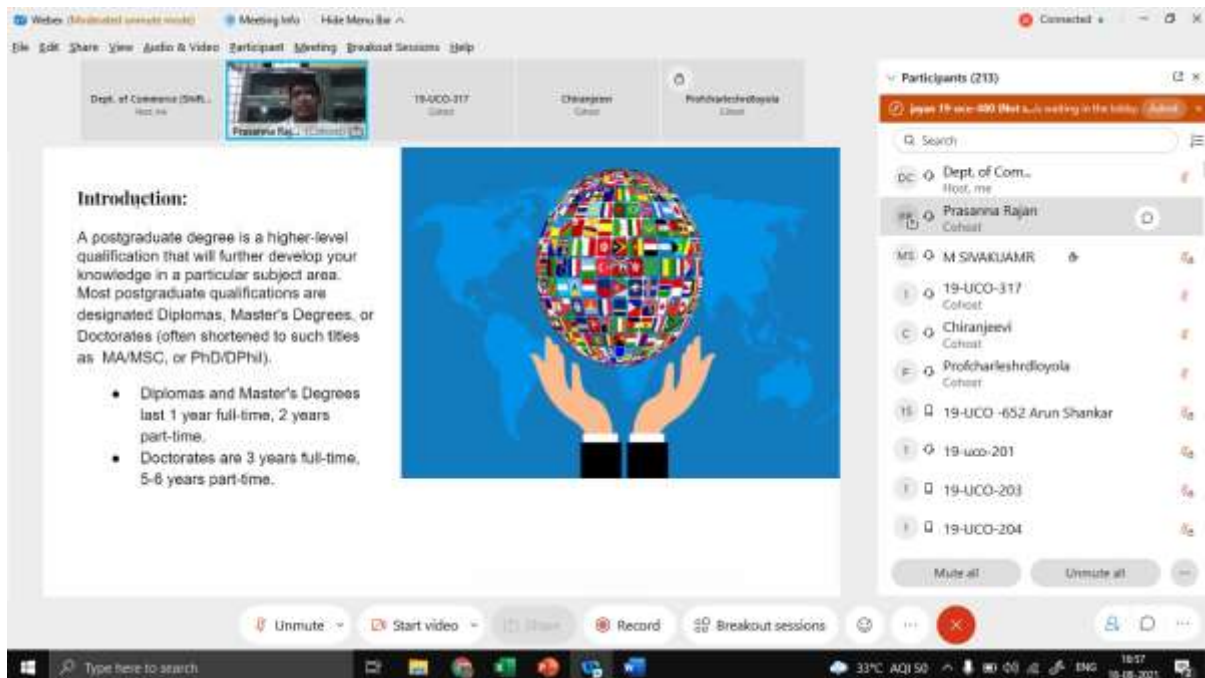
Webex (Moderated unmute mode) Meeting Info Hide Menu Bar ^

Connected

File Edit Share View Audio & Video Participant Meeting Breakout Sessions Help

Dept. of Commerce (Shift... Host, me

Prasanna Raj... (Cohost)

19-UCO-317 Cohost

Chiranjeevi Cohost

Profcharleshrdloyola Cohost

Participants (213)

jayan 19-uco-400 (Not a... is waiting in the lobby. Admit

Search

DC Dept. of Com... Host, me

Prasanna Rajan Cohost

MS M SIVAKUAMR

19-UCO-317 Cohost

C Chiranjeevi Cohost

P Profcharleshrdloyola Cohost

19-UCO -652 Arun Shankar

19-uco-201

19-UCO-203

19-UCO-204

Mute all

Unmute all

Introduction:

A postgraduate degree is a higher-level qualification that will further develop your knowledge in a particular subject area. Most postgraduate qualifications are designated Diplomas, Master's Degrees, or Doctorates (often shortened to such titles as MA/MSC, or PhD/DPhil).

• Diplomas and Master's Degrees last 1 year full-time, 2 years part-time.
• Doctorates are 3 years full-time, 5-6 years part-time.

Unmute Start video Share Record Breakout sessions

Type here to search

33°C AQI 50 ENG 16:57 18-08-2021